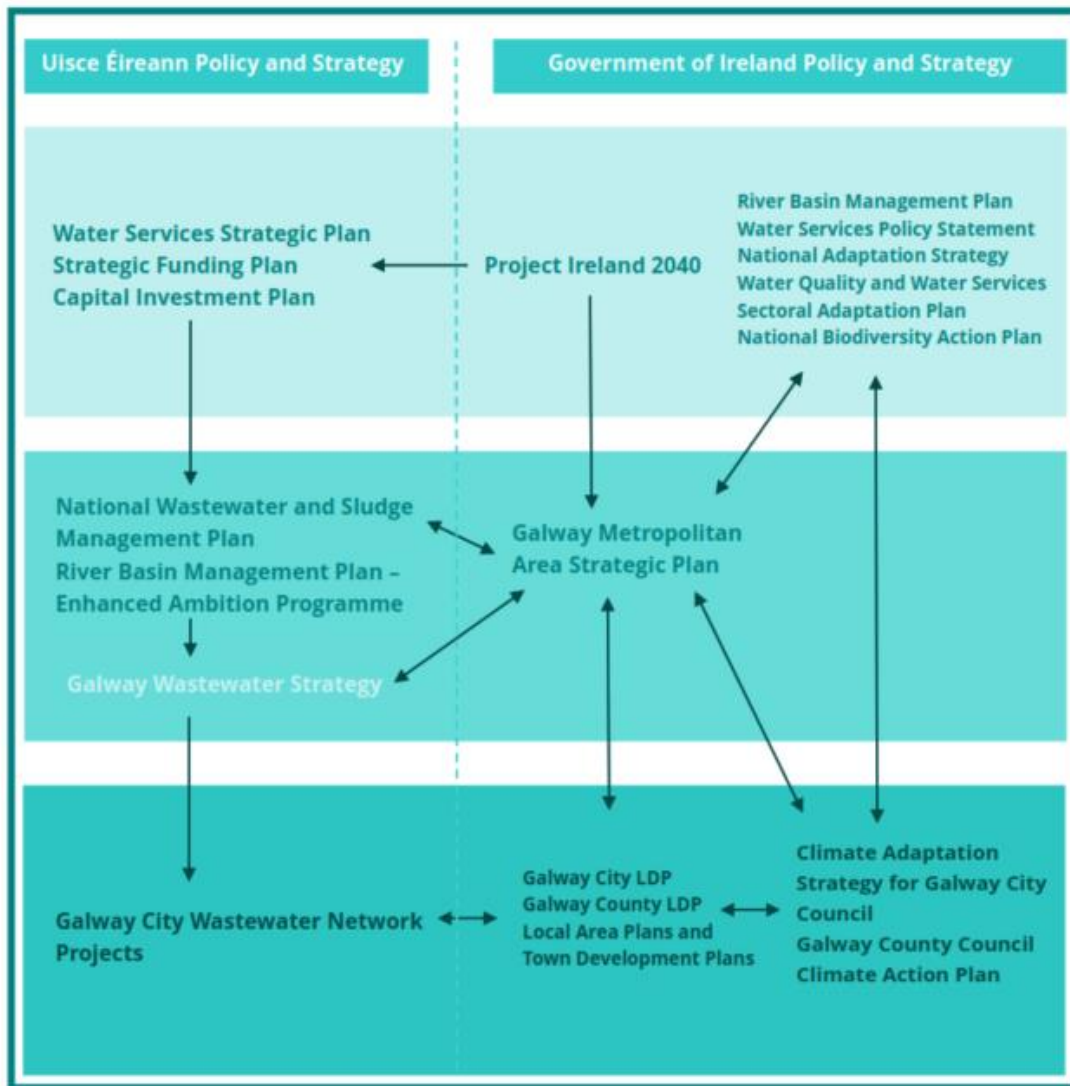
Uisce Éireann Policy and Strategy

Government of Ireland Policy and Strategy

Water Services Strategic Plan
Strategic Funding Plan
Capital Investment Plan

Project Ireland 2040

River Basin Management Plan
Water Services Policy Statement
National Adaptation Strategy
Water Quality and Water Services Sectoral Adaptation Plan
National Biodiversity Action Plan

National Wastewater and Sludge Management Plan
River Basin Management Plan – Enhanced Ambition Programme

Galway Metropolitan Area Strategic Plan

Galway Wastewater Strategy

Galway City Wastewater Network Projects

Galway City LDP
Galway County LDP
Local Area Plans and Town Development Plans

Climate Adaptation Strategy for Galway City Council
Galway County Council Climate Action Plan